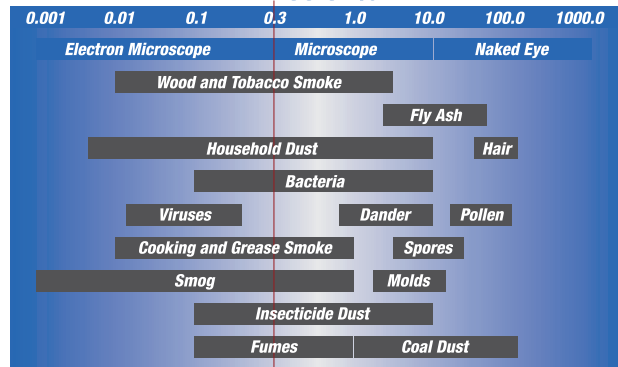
0.001 0.01 0.1 0.3 1.0 10.0 100.0 1000.0

Electron Microscope | Microscope | Naked Eye

Wood and Tobacco Smoke

Fly Ash

Household Dust

Hair

Bacteria

Viruses

Dander

Pollen

Cooking and Grease Smoke

Spores

Smog

Molds

Insecticide Dust

Fumes

Coal Dust